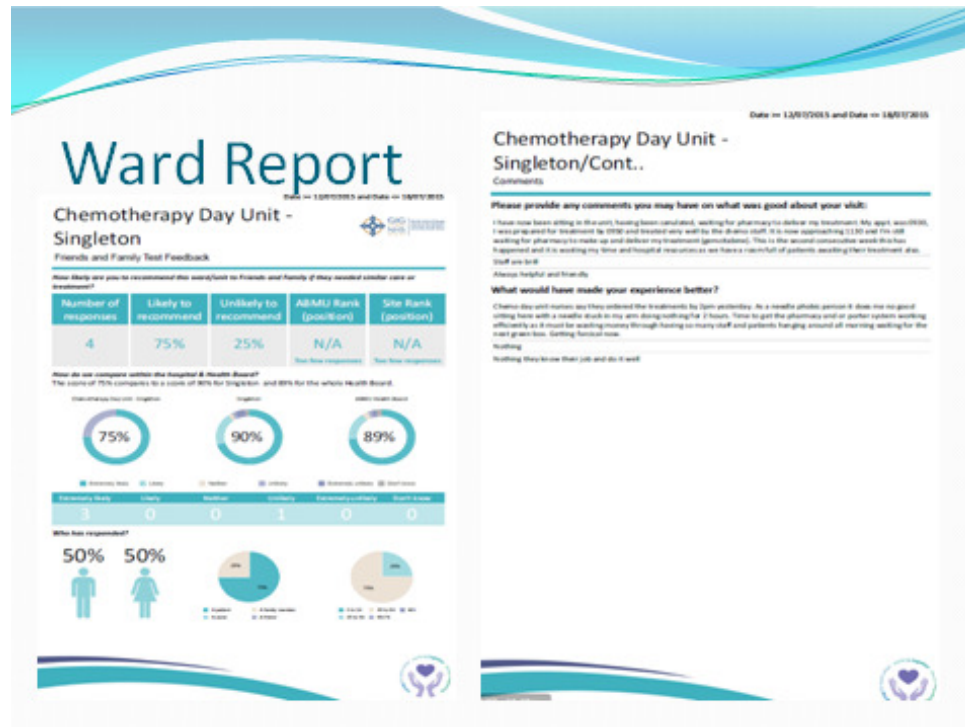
Ward Report

Date >= 12/07/2015 and Date <= 18/07/2015

Chemotherapy Day Unit - Singleton

Friends and Family Test Feedback

How likely are you to recommend this ward/unit to Friends and Family if they needed similar care or treatment?

| Number of responses | Likely to recommend | Unlikely to recommend | ABMU Rank (position) | Site Rank (position) |
|---|---|---|---|---|
| 4 | 75% | 25% | N/A | N/A |
| | | | Too few responses | Too few responses |

How do we compare within the hospital & Health Board?

The score of 75% compares to a score of 90% for Singleton and 89% for the whole Health Board.

Chemotherapy Day Unit - Singleton | Singleton | ABMU Health Board

75% 90% 89%

Extremely likely | Likely | Neither | Unlikely | Extremely unlikely | Don't know

| Extremely likely | Likely | Neither | Unlikely | Extremely unlikely | Don't know |
|---|---|---|---|---|---|
| 3 | 0 | 0 | 1 | 0 | 0 |

Who has responded?

50% 50%

Date >= 12/07/2015 and Date <= 18/07/2015

Chemotherapy Day Unit - Singleton/Cont..

Comments

Please provide any comments you may have on what was good about your visit:

I have now been sitting in the unit, having been cannulated, waiting for pharmacy to deliver my treatment. My appt. was 0930, I was prepared for treatment by 0930 and treated very well by the chemo staff. It is now approaching 1130 and I'm still waiting for pharmacy to make up and deliver my treatment (gemcitabine). This is the second consecutive week this has happened and it is wasting my time and hospital resources as we have a room full of patients awaiting their treatment also.

Staff are brill

Always helpful and friendly

What would have made your experience better?

Chemo day unit nurses say they ordered the treatments by 2pm yesterday. As a needle phobic person it does me no good sitting here with a needle stuck in my arm doing nothing for 2 hours. Time to get the pharmacy and or porter system working efficiently as it must be wasting money through having so many staff and patients hanging around all morning waiting for the next green box. Getting fanatical now.

Nothing

Nothing they know their job and do it well